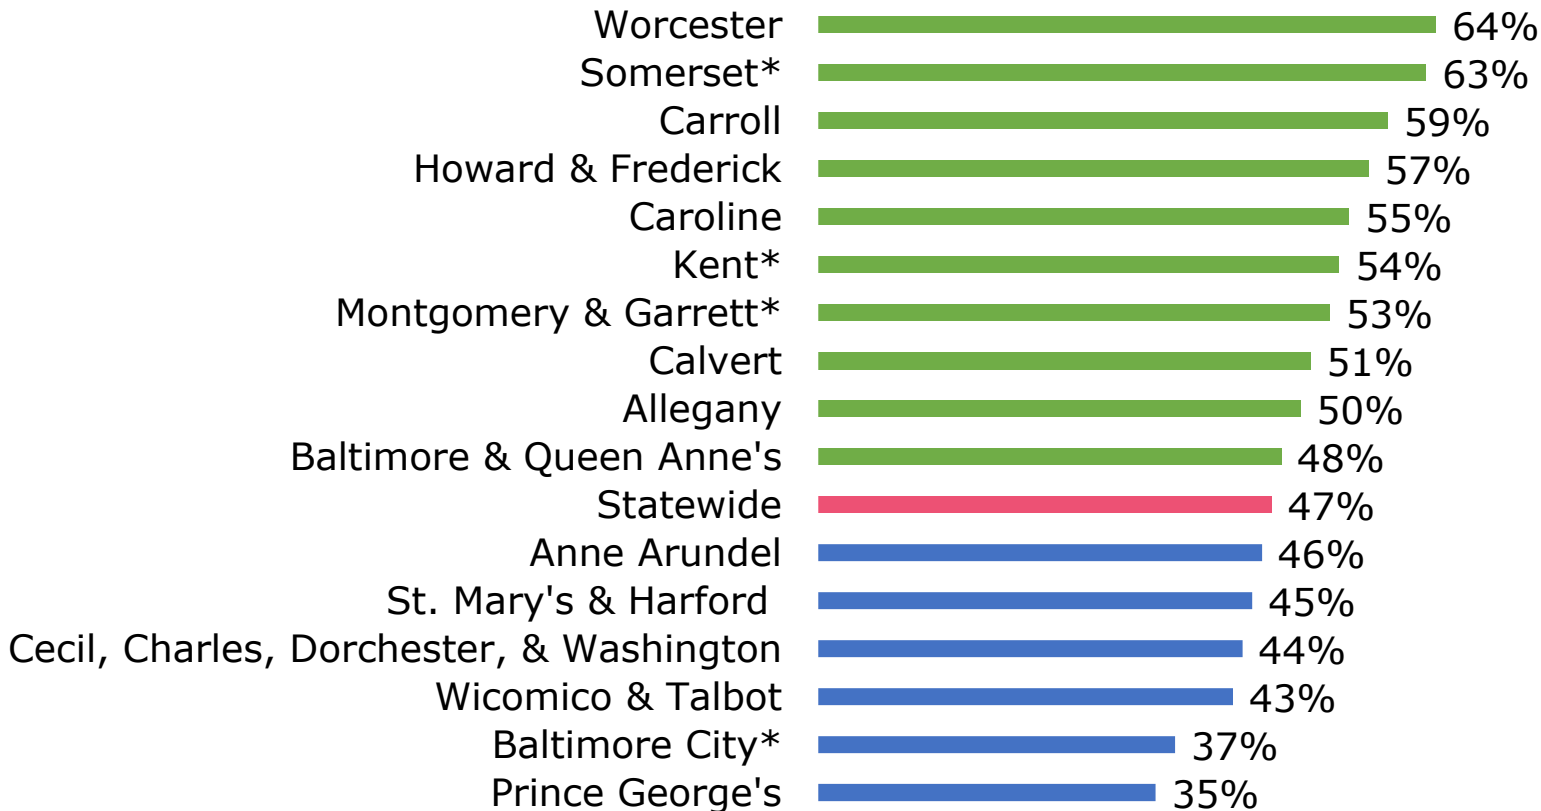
| | |
|---|---|
| Worcester | 64% |
| Somerset* | 63% |
| Carroll | 59% |
| Howard & Frederick | 57% |
| Caroline | 55% |
| Kent* | 54% |
| Montgomery & Garrett* | 53% |
| Calvert | 51% |
| Allegany | 50% |
| Baltimore & Queen Anne's | 48% |
| Statewide | 47% |
| Anne Arundel | 46% |
| St. Mary's & Harford | 45% |
| Cecil, Charles, Dorchester, & Washington | 44% |
| Wicomico & Talbot | 43% |
| Baltimore City* | 37% |
| Prince George's | 35% |